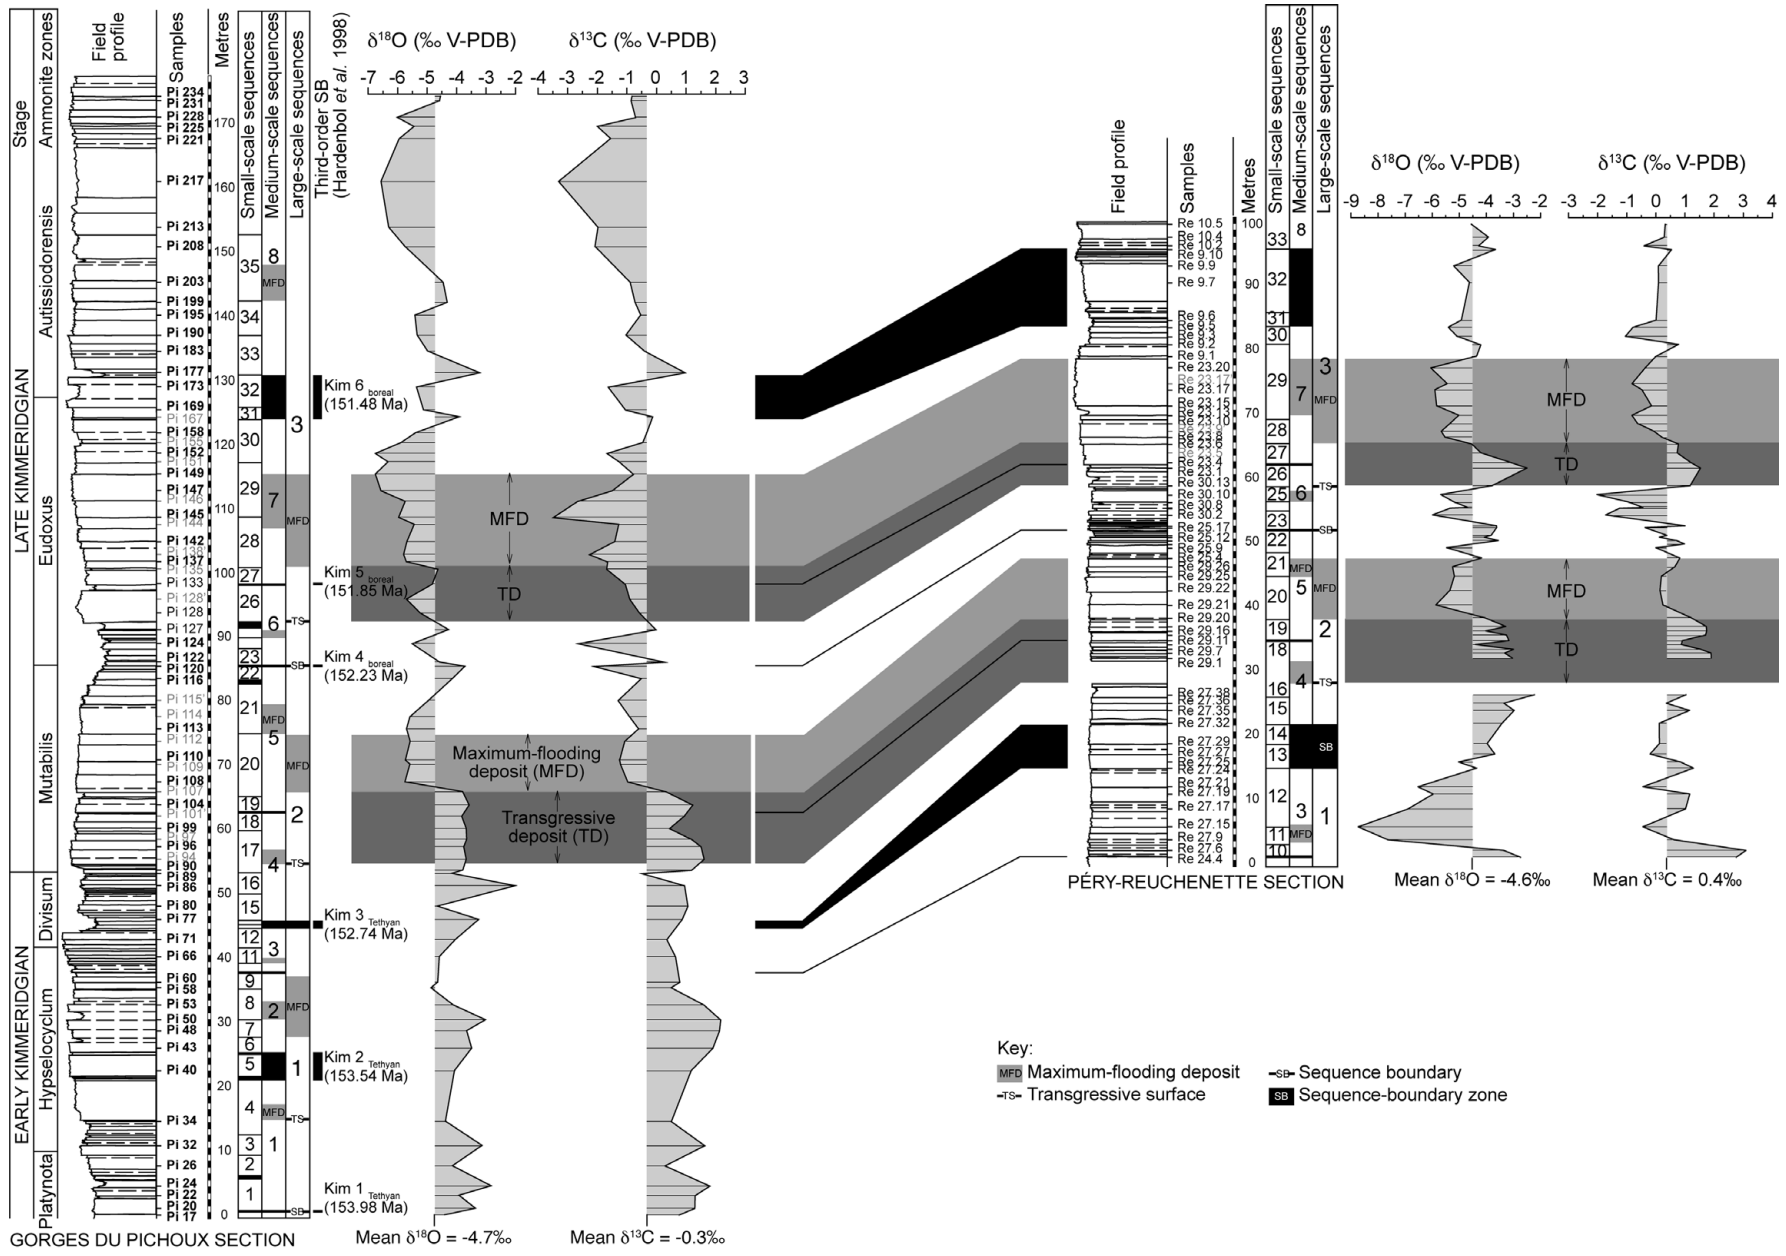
Stage

Ammonite zones

Field profile

Samples

Metres

Small-scale sequences

Medium-scale sequences

Large-scale sequences

Third-order SB (Hardenbol et al. 1998)

$\delta^{18}O$ (‰ V-PDB)

-7 -6 -5 -4 -3 -2

$\delta^{13}C$ (‰ V-PDB)

-4 -3 -2 -1 0 1 2 3

LATE KIMMERIDGIAN

EARLY KIMMERIDGIAN

Autissiodorensis

Eudoxus

Mutabilis

Divisum

Hypselocyclum

Platynota

Pi 234
Pi 231
Pi 228
Pi 225
Pi 221
Pi 217
Pi 213
Pi 208
Pi 203
Pi 199
Pi 195
Pi 190
Pi 183
Pi 177
Pi 173
Pi 169
Pi 167
Pi 158
Pi 155
Pi 152
Pi 151
Pi 149
Pi 147
Pi 146
Pi 145
Pi 144
Pi 142
Pi 138
Pi 137
Pi 135
Pi 133
Pi 128'
Pi 128
Pi 127
Pi 124
Pi 122
Pi 120
Pi 116
Pi 115'
Pi 114
Pi 113
Pi 112
Pi 110
Pi 109
Pi 108
Pi 107
Pi 104
Pi 101
Pi 99
Pi 97
Pi 96
Pi 94
Pi 90
Pi 89
Pi 86
Pi 80
Pi 77
Pi 71
Pi 66
Pi 60
Pi 58
Pi 53
Pi 50
Pi 48
Pi 43
Pi 40
Pi 34
Pi 32
Pi 26
Pi 24
Pi 22
Pi 20
Pi 17

170 160 150 140 130 120 110 100 90 80 70 60 50 40 30 20 10 0

35 34 33 32 31 30 29 28 27 26 23 22 21 20 19 18 17 16 15 12 11 10 9 8 7 6 5 4 3 2 1

8 MFD 7 MFD 6 5 MFD 4 3 2 1 MFD

3 MFD 2 MFD 1

TS SB TS TS SB

Kim 6 boreal (151.48 Ma)

Kim 5 boreal (151.85 Ma)

Kim 4 boreal (152.23 Ma)

Kim 3 Tethyan (152.74 Ma)

Kim 2 Tethyan (153.54 Ma)

Kim 1 Tethyan (153.98 Ma)

MFD

TD

Maximum-flooding deposit (MFD)

Transgressive deposit (TD)

Mean $\delta^{18}O$ = -4.7‰

Mean $\delta^{13}C$ = -0.3‰

GORGES DU PICHOUX SECTION

Field profile

Samples

Metres

Small-scale sequences

Medium-scale sequences

Large-scale sequences

$\delta^{18}O$ (‰ V-PDB)

-9 -8 -7 -6 -5 -4 -3 -2

$\delta^{13}C$ (‰ V-PDB)

-3 -2 -1 0 1 2 3 4

Re 10.5
Re 10.4
Re 10.2
Re 9.10
Re 9.9
Re 9.7
Re 9.6
Re 9.5
Re 9.3
Re 9.2
Re 9.1
Re 23.20
Re 23.17
Re 23.17
Re 23.15
Re 23.13
Re 23.10
Re 23.8
Re 23.6
Re 23.5
Re 23.4
Re 23.1
Re 30.13
Re 30.10
Re 30.8
Re 30.2
Re 25.17
Re 25.12
Re 25.9
Re 25.2
Re 29.26
Re 29.25
Re 29.22
Re 29.21
Re 29.20
Re 29.16
Re 29.11
Re 29.7
Re 29.1
Re 27.38
Re 27.36
Re 27.35
Re 27.32
Re 27.29
Re 27.27
Re 27.25
Re 27.24
Re 27.21
Re 27.19
Re 27.17
Re 27.15
Re 27.9
Re 27.6
Re 24.4

100 90 80 70 60 50 40 30 20 10 0

33 32 31 30 29 28 27 26 25 23 22 21 20 19 18 16 15 14 13 12 11 10

8 7 MFD 6 MFD 5 MFD 4 3 MFD

3 MFD 2 1

TS SB TS SB

MFD TD MFD TD

PÉRY-REUCHENETTE SECTION

Mean $\delta^{18}O$ = -4.6‰

Mean $\delta^{13}C$ = 0.4‰

Key:
MFD Maximum-flooding deposit
TS Transgressive surface
SB Sequence boundary
SB Sequence-boundary zone